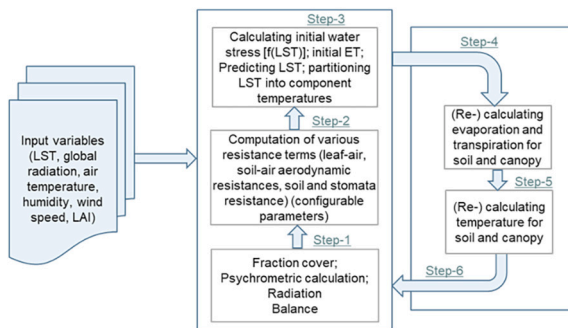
Input variables (LST, global radiation, air temperature, humidity, wind speed, LAI)

Step-3

Calculating initial water stress [f(LST)]; initial ET; Predicting LST; partitioning LST into component temperatures

Step-2

Computation of various resistance terms (leaf-air, soil-air aerodynamic resistances, soil and stomata resistance) (configurable parameters)

Step-1

Fraction cover; Psychrometric calculation; Radiation Balance

Step-4

(Re-) calculating evaporation and transpiration for soil and canopy

Step-5

(Re-) calculating temperature for soil and canopy

Step-6